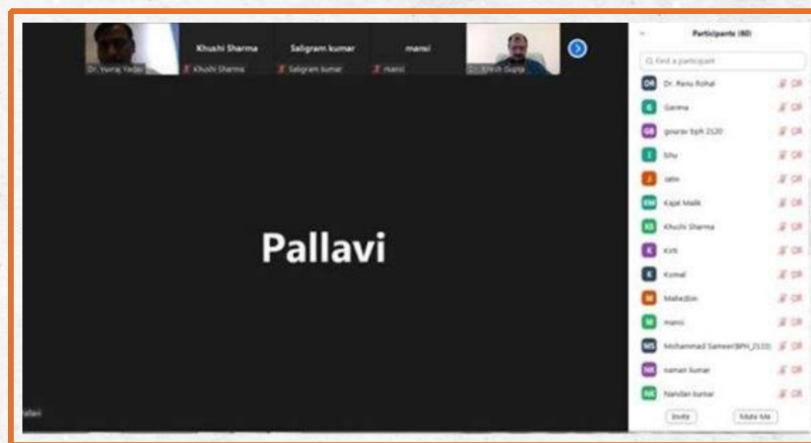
Dr. Yuvraj Yadav

Khushi Sharma

Khushi Sharma

Saligram kumar

Saligram kumar

mansi

mansi

Dr. Hitesh Gupta

Pallavi

Pallavi

Participants (80)

Find a participant

DR Dr. Renu Rohal

G Garima

GB gourav bph 2120

S Shu

J Jatin

KM Kajal Malik

KS Khushi Sharma

K KVR

K Komal

M Mahezbin

M mansi

MS Mohammad Sameer(BPH_2120)

NK naman kumar

NK Nandan kumar

Invite

Mute Me